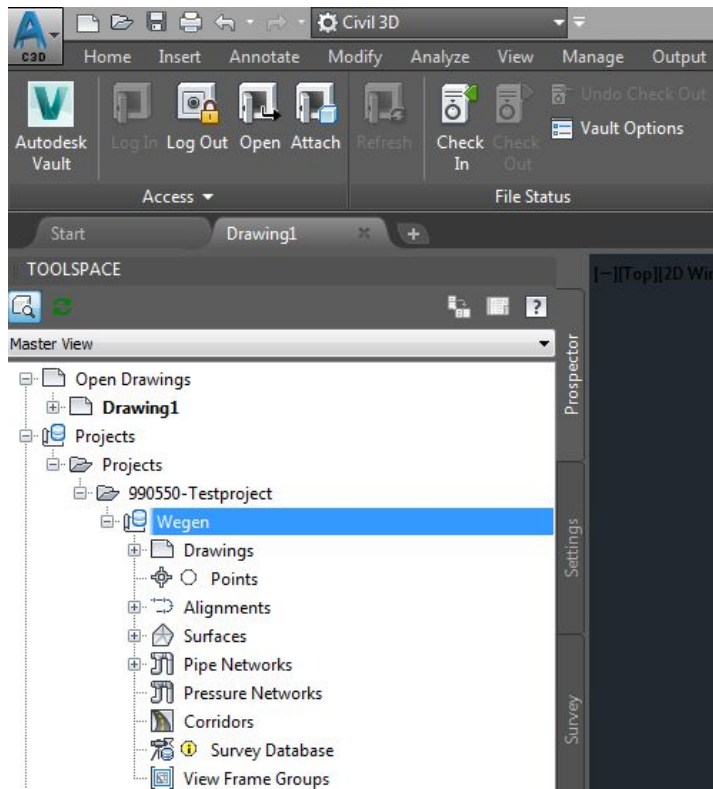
C3D

Civil 3D

Home Insert Annotate Modify Analyze View Manage Output

Autodesk Vault

Log In Log Out Open Attach Refresh

Check In Check Out

Undo Check Out

Vault Options

Access ▾

File Status

Start Drawing1

TOOLSPACE

[−][Top][2D Wi

Master View

Open Drawings
Drawing1
Projects
Projects
990550-Testproject
Wegen
Drawings
Points
Alignments
Surfaces
Pipe Networks
Pressure Networks
Corridors
Survey Database
View Frame Groups

Prospector

Settings

Survey